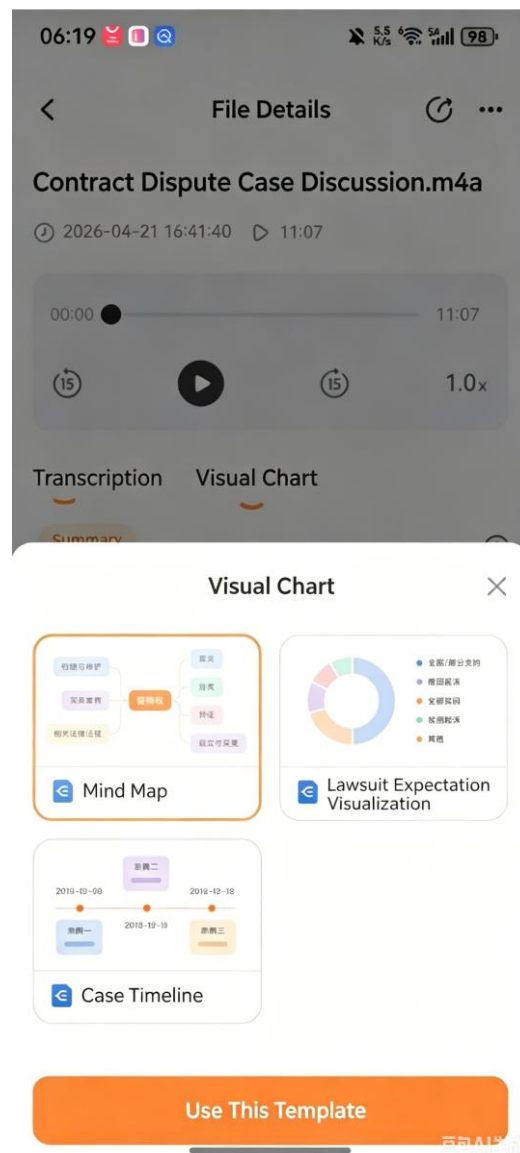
06:19

5.5 K/s 98

File Details

Contract Dispute Case Discussion.m4a

2026-04-21 16:41:40 11:07

00:00 11:07

15 15 1.0x

Transcription Visual Chart

Summary

Visual Chart

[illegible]

Mind Map

Lawsuit Expectation Visualization

2018-03-08 2018-12-18 2018-12-18

Case Timeline

Use This Template

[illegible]